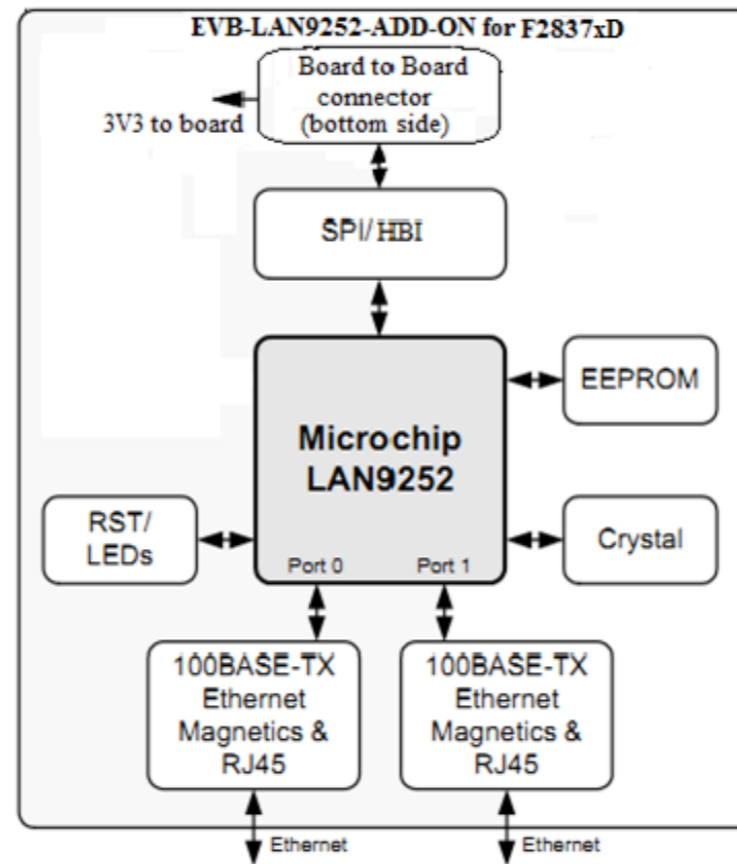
EVB-LAN9252-ADD-ON for F2837xD

Board to Board connector (bottom side)

3V3 to board

SPI/ HBI

EEPROM

Microchip LAN9252

RST/ LEDs

Crystal

Port 0

Port 1

100BASE-TX Ethernet Magnetics & RJ45

100BASE-TX Ethernet Magnetics & RJ45

Ethernet

Ethernet